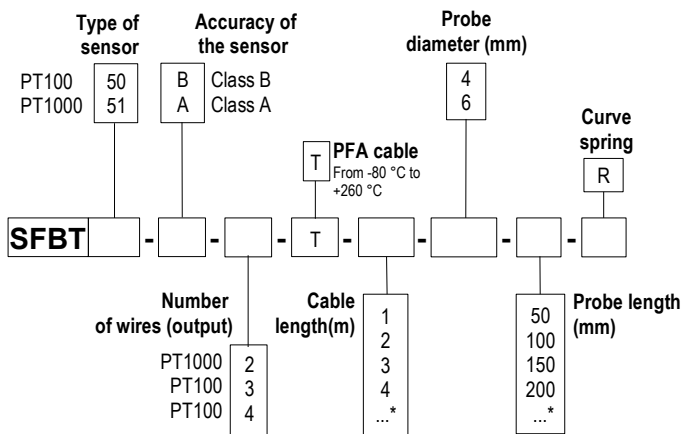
Type of sensor

PT100 50
PT1000 51

Accuracy of the sensor

B Class B
A Class A

Probe diameter (mm)

4
6

T PFA cable
From -80 °C to +260 °C

Curve spring

R

SFBT - - - T - - - -

Number of wires (output)

PT1000 2
PT100 3
PT100 4

Cable length(m)

1
2
3
4
...*

Probe length (mm)

50
100
150
200
...*